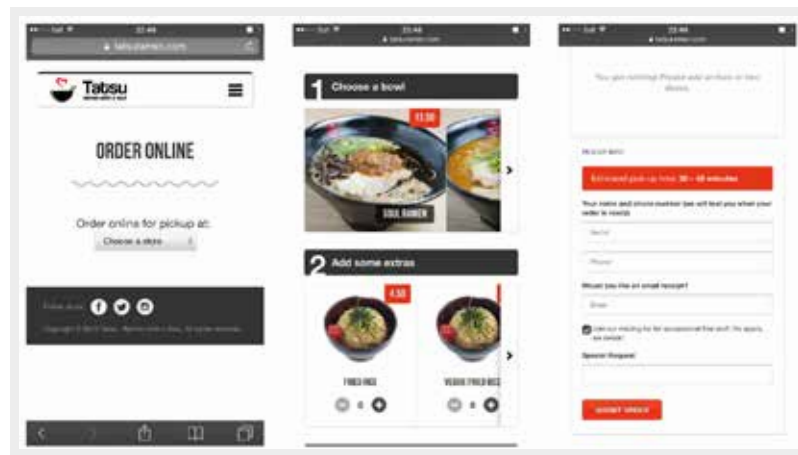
tatsuramen.com

Tatsu

ORDER ONLINE

Order online for pickup at:

Choose a store

Follow us

Copyright © 2017 Tatsu. All rights reserved.

1 Choose a bowl

13.50

SOUL RAMEN

2 Add some extras

4.50

FRIED RICE

VEGGIE FRIED RICE

0

0

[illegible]

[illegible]

Estimated pick-up time: 30 - 45 minutes

Your name and phone number (we will text you when your order is ready)

Name

Phone

Would you like an email receipt?

Email

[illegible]

Special Request

SUBMIT ORDER